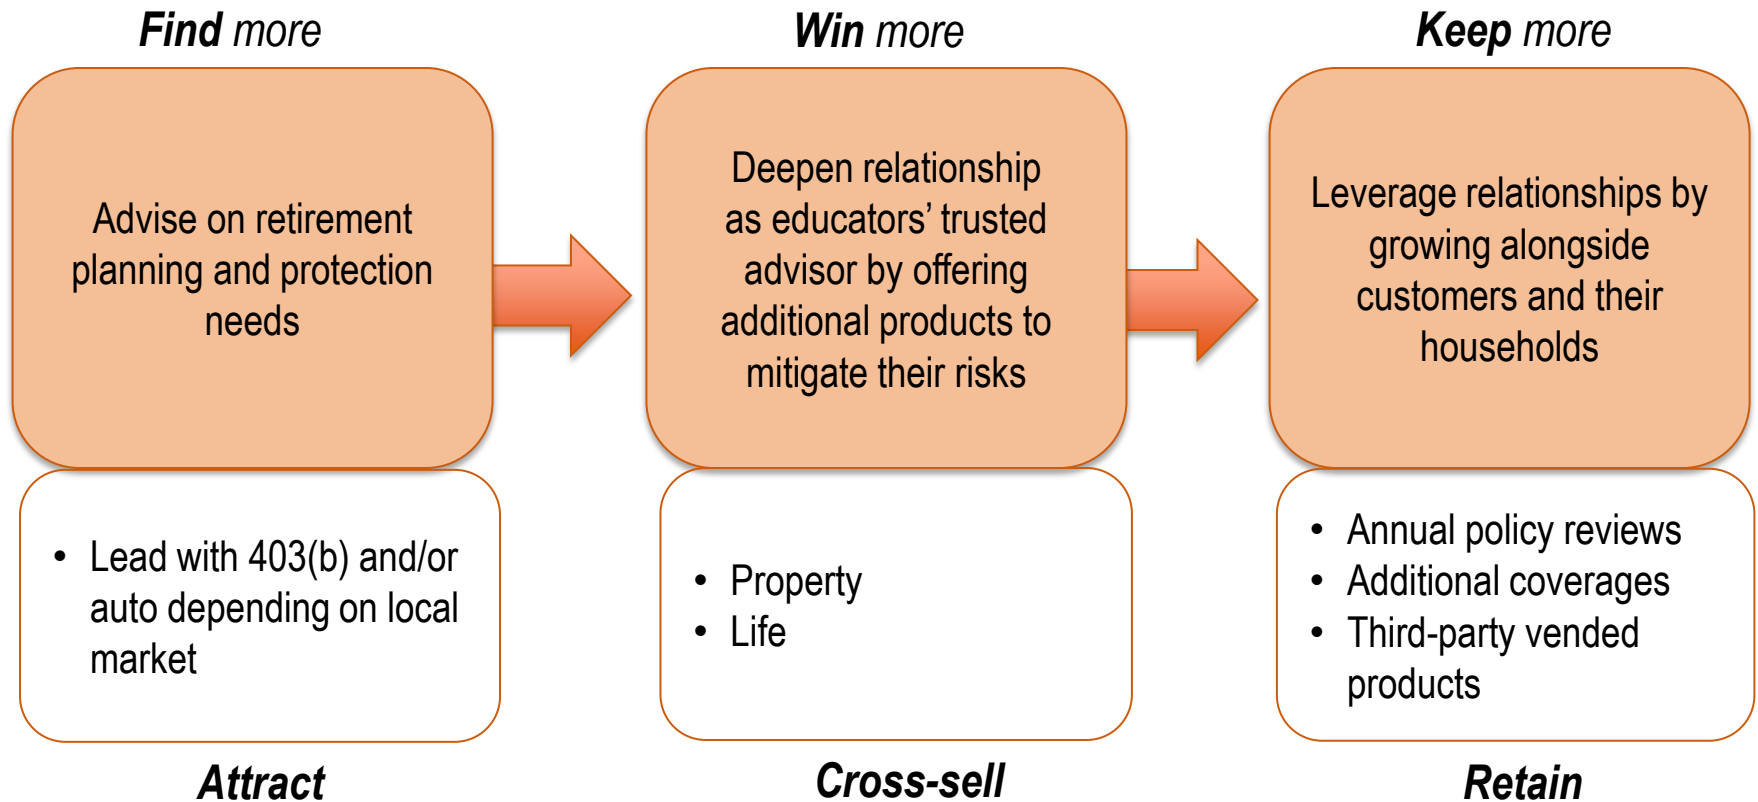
Find more

Advise on retirement planning and protection needs

• Lead with 403(b) and/or auto depending on local market

Attract

Win more

Deepen relationship as educators' trusted advisor by offering additional products to mitigate their risks

• Property
• Life

Cross-sell

Keep more

Leverage relationships by growing alongside customers and their households

• Annual policy reviews
• Additional coverages
• Third-party vended products

Retain